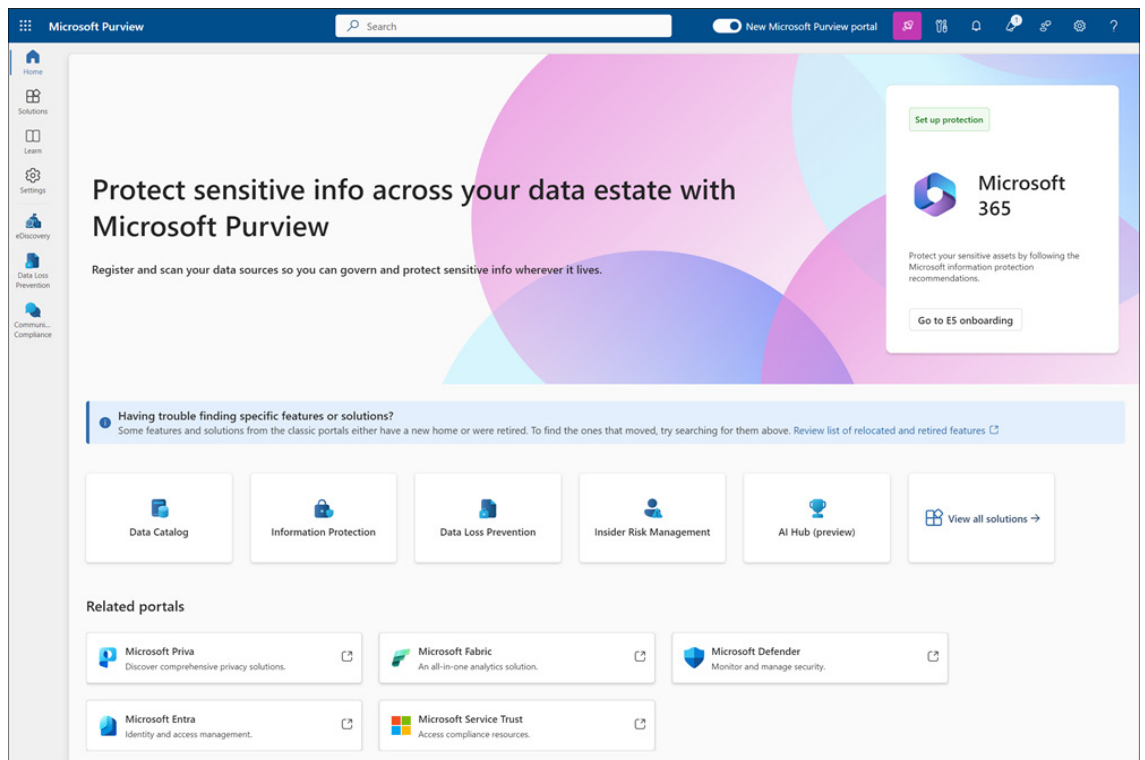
Microsoft Purview

Search

New Microsoft Purview portal

?

Home

Solutions

Learn

Settings

eDiscovery

Data Loss Prevention

Communi... Compliance

Protect sensitive info across your data estate with Microsoft Purview

Register and scan your data sources so you can govern and protect sensitive info wherever it lives.

Set up protection

Microsoft 365

Protect your sensitive assets by following the Microsoft information protection recommendations.

Go to E5 onboarding

Having trouble finding specific features or solutions?

Some features and solutions from the classic portals either have a new home or were retired. To find the ones that moved, try searching for them above. Review list of relocated and retired features

Data Catalog

Information Protection

Data Loss Prevention

Insider Risk Management

AI Hub (preview)

View all solutions →

Related portals

Microsoft Priva
Discover comprehensive privacy solutions.

Microsoft Fabric
An all-in-one analytics solution.

Microsoft Defender
Monitor and manage security.

Microsoft Entra
Identity and access management.

Microsoft Service Trust
Access compliance resources.